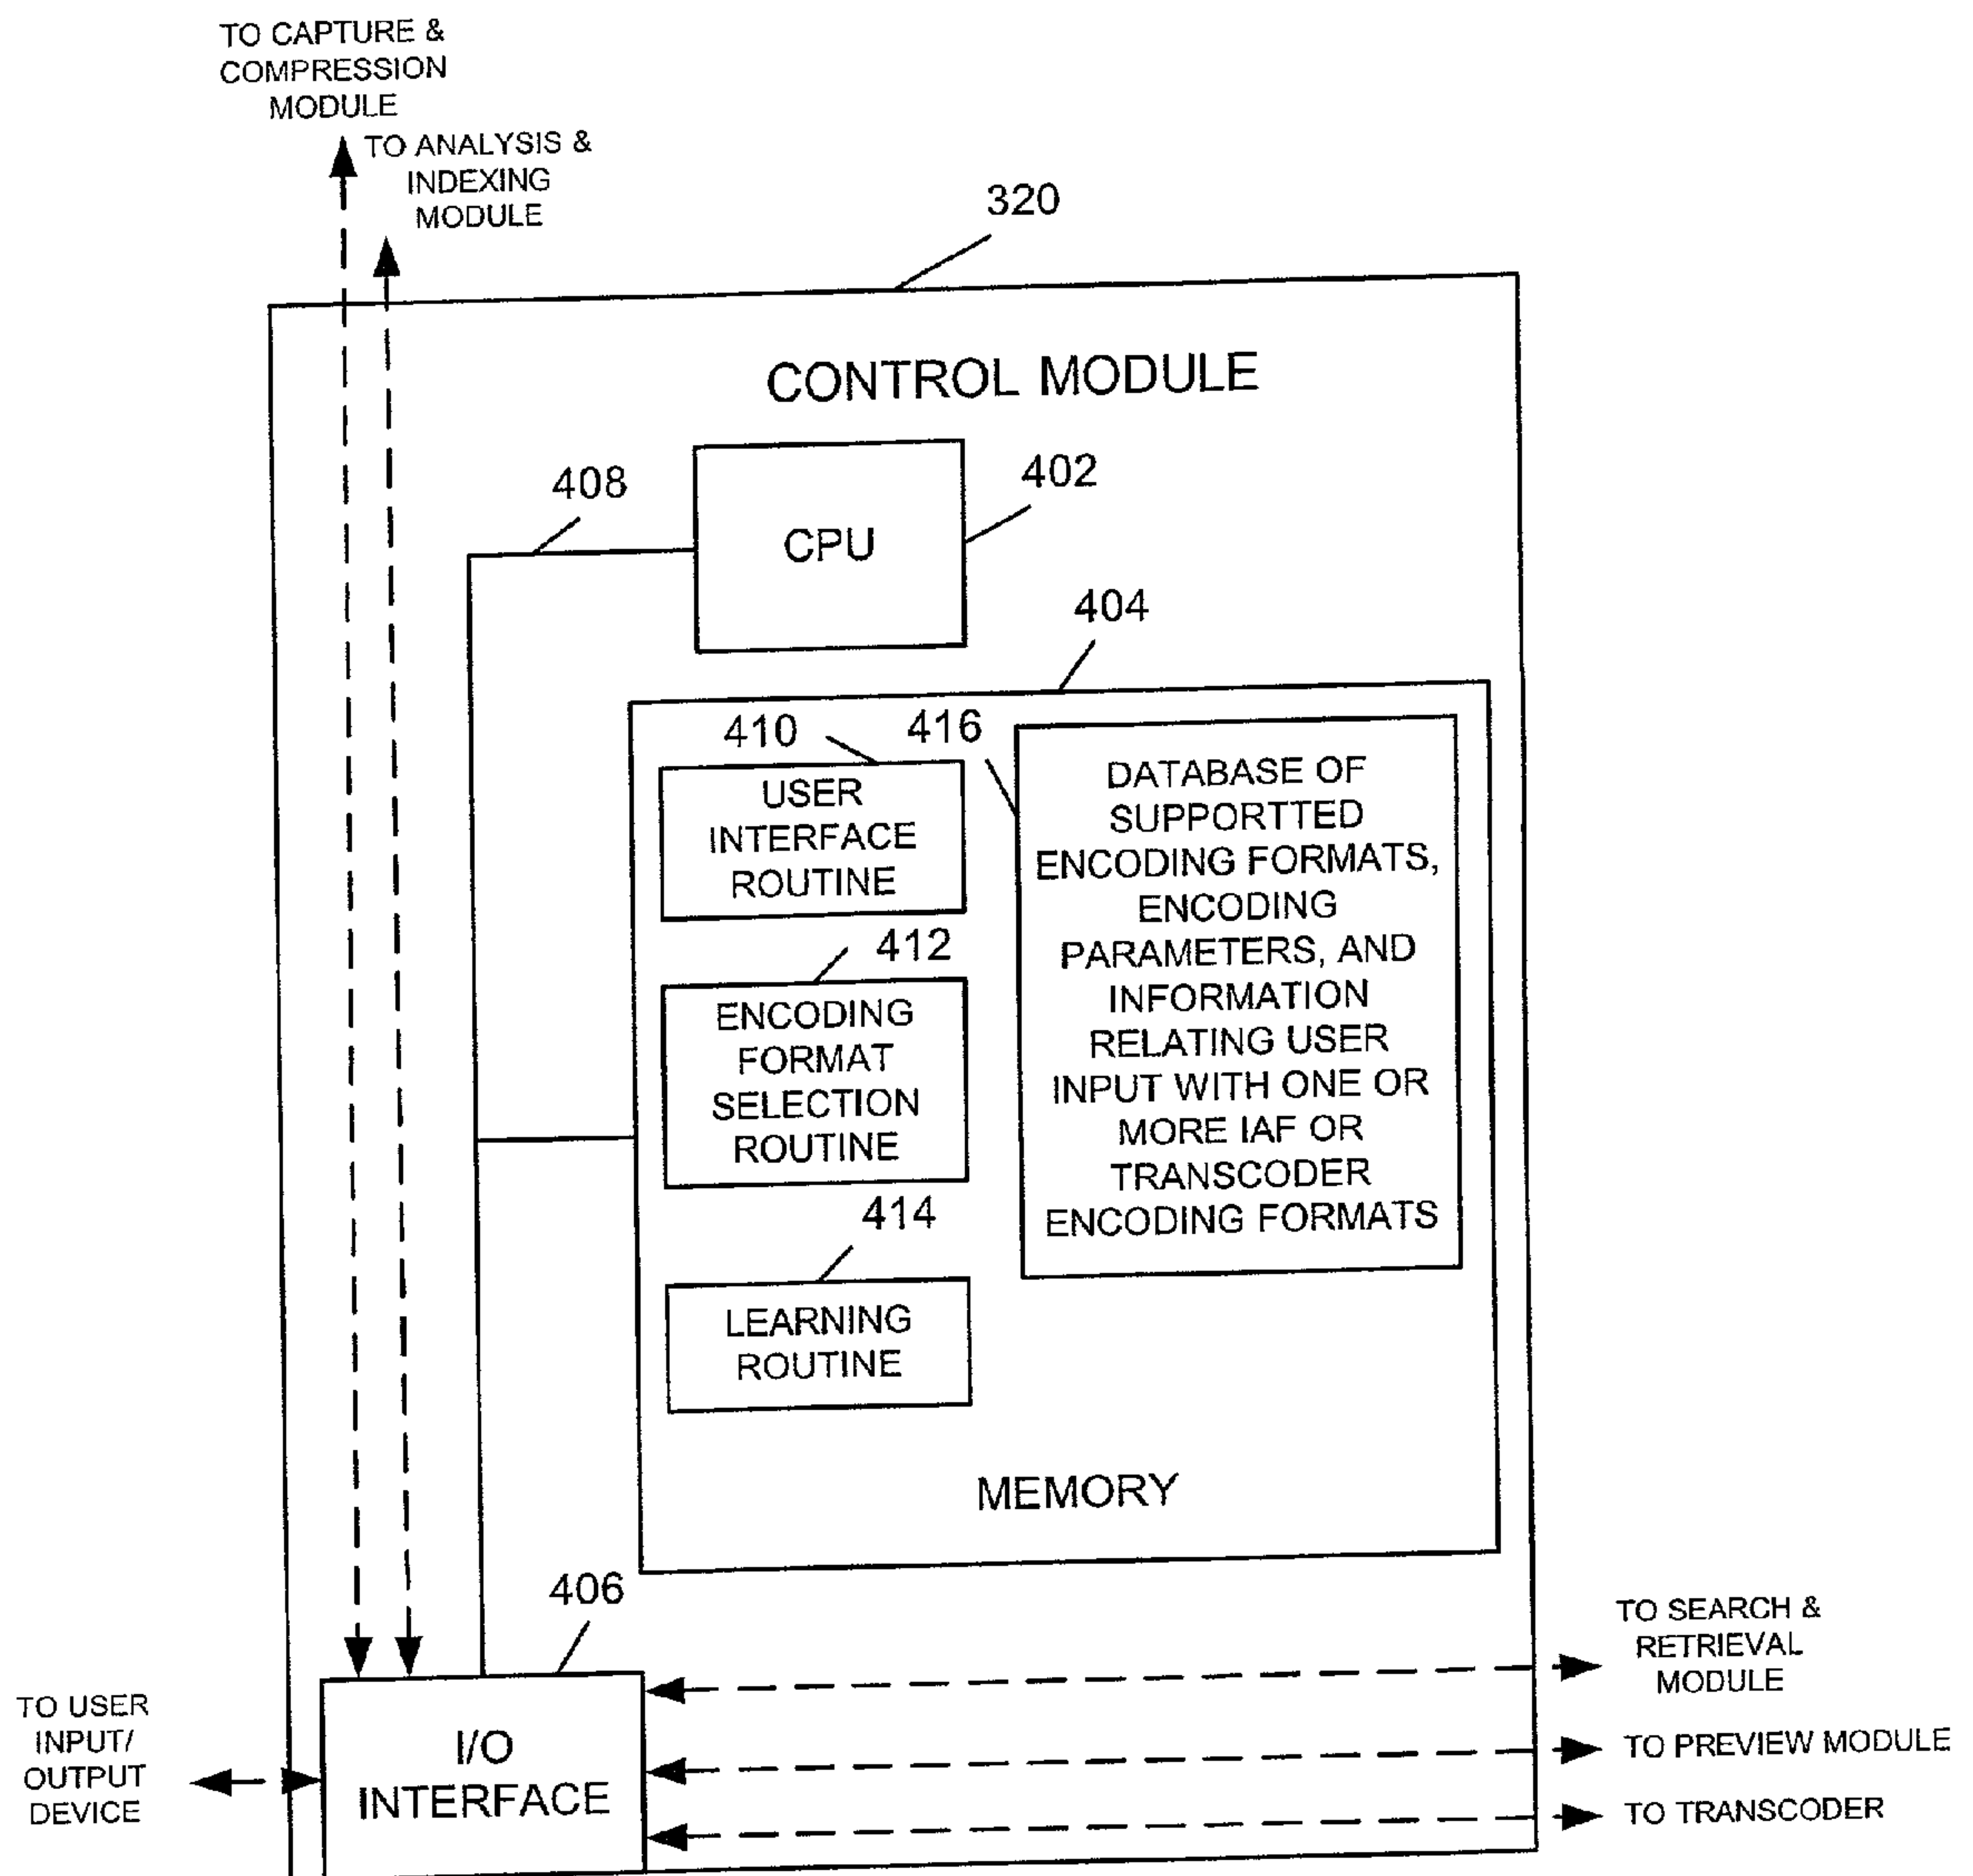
TO CAPTURE & COMPRESSION MODULE

TO ANALYSIS & INDEXING MODULE

320

CONTROL MODULE

408

CPU

402

404

410

416

USER INTERFACE ROUTINE

DATABASE OF SUPPORTTED ENCODING FORMATS, ENCODING PARAMETERS, AND INFORMATION RELATING USER INPUT WITH ONE OR MORE IAF OR TRANSCODER ENCODING FORMATS

412

ENCODING FORMAT SELECTION ROUTINE

414

LEARNING ROUTINE

MEMORY

406

TO SEARCH & RETRIEVAL MODULE

TO USER INPUT/ OUTPUT DEVICE

I/O INTERFACE

TO PREVIEW MODULE

TO TRANSCODER